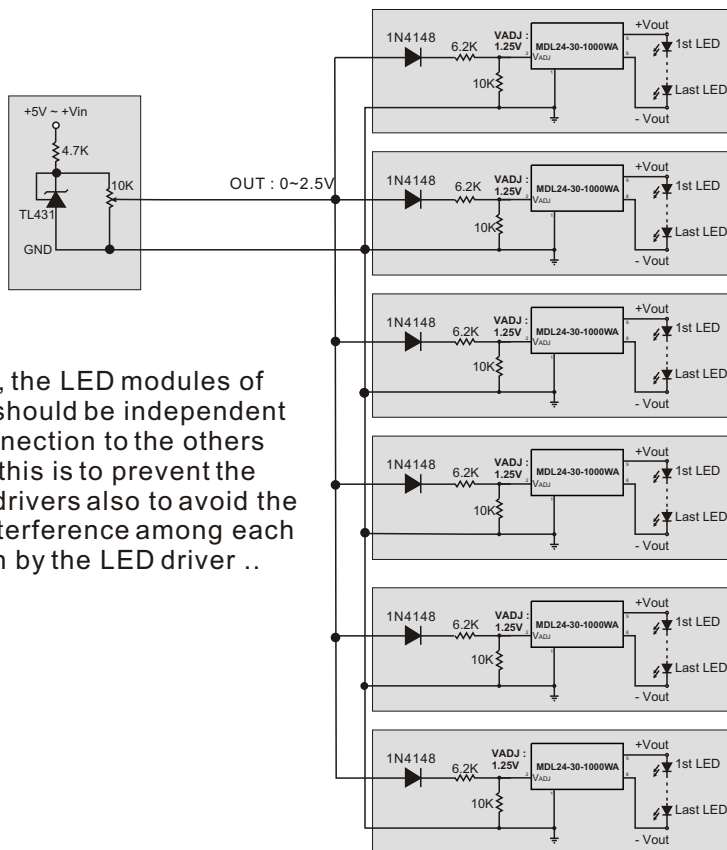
+5V ~ +Vin
4.7K
TL431
10K
GND
OUT : 0~2.5V

, the LED modules of should be independent nection to the others this is to prevent the drivers also to avoid the terference among each n by the LED driver ..

1N4148
6.2K
VADJ : 1.25V
VADJ
MDL24-30-1000WA
10K
+Vout
1st LED
Last LED
- Vout

1N4148
6.2K
VADJ : 1.25V
VADJ
MDL24-30-1000WA
10K
+Vout
1st LED
Last LED
- Vout

1N4148
6.2K
VADJ : 1.25V
VADJ
MDL24-30-1000WA
10K
+Vout
1st LED
Last LED
- Vout

1N4148
6.2K
VADJ : 1.25V
VADJ
MDL24-30-1000WA
10K
+Vout
1st LED
Last LED
- Vout

1N4148
6.2K
VADJ : 1.25V
VADJ
MDL24-30-1000WA
10K
+Vout
1st LED
Last LED
- Vout

1N4148
6.2K
VADJ : 1.25V
VADJ
MDL24-30-1000WA
10K
+Vout
1st LED
Last LED
- Vout